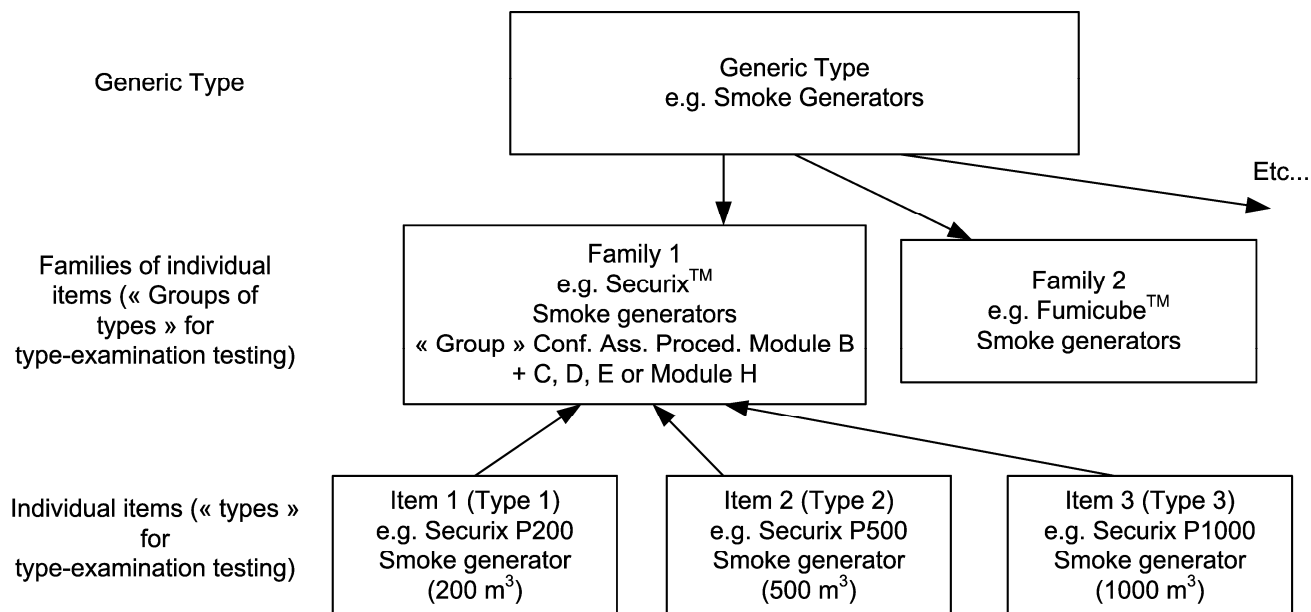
Generic Type

Generic Type
e.g. Smoke Generators

Etc...

Families of individual items (« Groups of types » for type-examination testing)

Family 1
e.g. Securix$^{TM}$
Smoke generators
« Group » Conf. Ass. Proced. Module B + C, D, E or Module H

Family 2
e.g. Fumicube$^{TM}$
Smoke generators

Individual items (« types » for type-examination testing)

Item 1 (Type 1)
e.g. Securix P200
Smoke generator
(200 $m^3$)

Item 2 (Type 2)
e.g. Securix P500
Smoke generator
(500 $m^3$)

Item 3 (Type 3)
e.g. Securix P1000
Smoke generator
(1000 $m^3$)